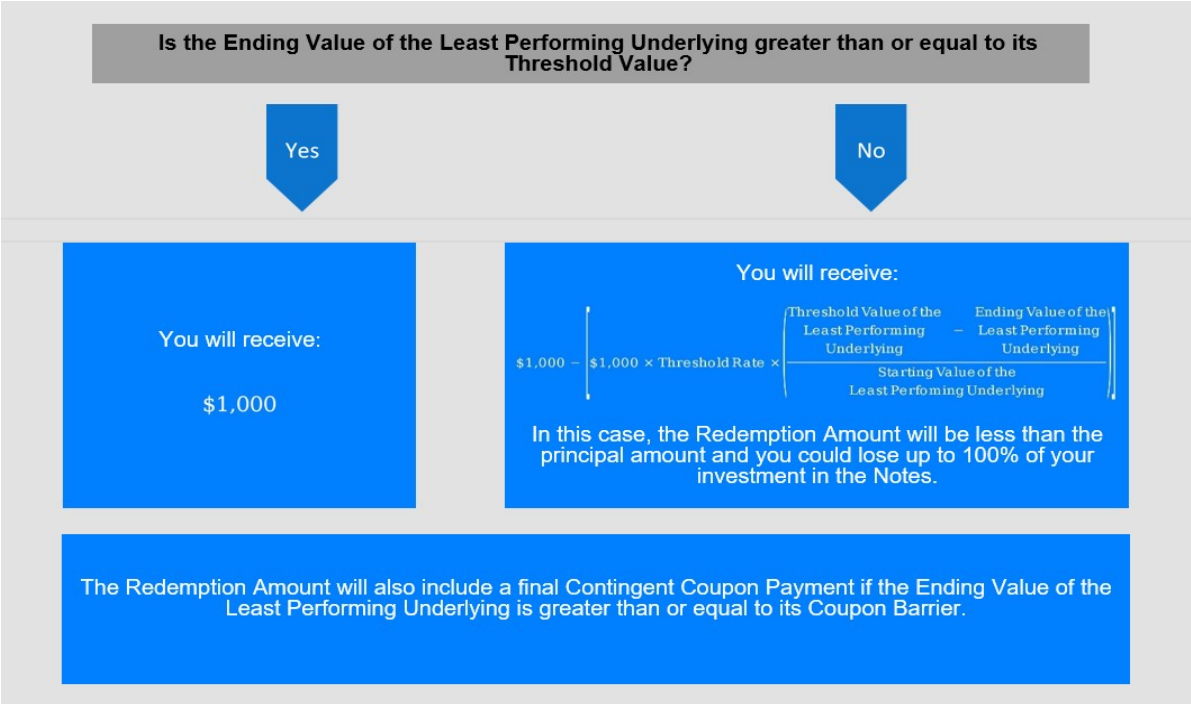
Is the Ending Value of the Least Performing Underlying greater than or equal to its Threshold Value?

Yes

No

You will receive:

$1,000

You will receive:

$\$1{,}000 - \left[\$1{,}000 \times \text{Threshold Rate} \times \left(\frac{\text{Threshold Value of the Least Performing Underlying} - \text{Ending Value of the Least Performing Underlying}}{\text{Starting Value of the Least Perfoming Underlying}}\right)\right]$

In this case, the Redemption Amount will be less than the principal amount and you could lose up to 100% of your investment in the Notes.

The Redemption Amount will also include a final Contingent Coupon Payment if the Ending Value of the Least Performing Underlying is greater than or equal to its Coupon Barrier.